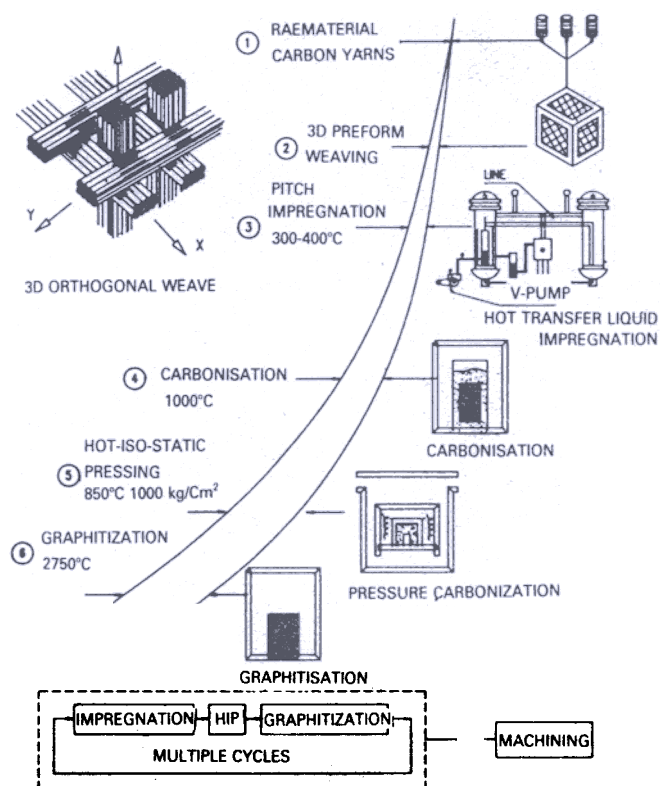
① RAEMATERIAL CARBON YARNS

② 3D PREFORM WEAVING

PITCH IMPREGNATION ③ 300-400°C

LINE

V-PUMP

HOT TRANSFER LIQUID IMPREGNATION

Y

X

3D ORTHOGONAL WEAVE

④ CARBONISATION 1000°C

CARBONISATION

HOT-ISO-STATIC ⑤ PRESSING 850°C 1000 kg/Cm$^2$

⑥ GRAPHITIZATION 2750°C

PRESSURE CARBONIZATION

GRAPHITISATION

IMPREGNATION HIP GRAPHITIZATION

MULTIPLE CYCLES

MACHINING